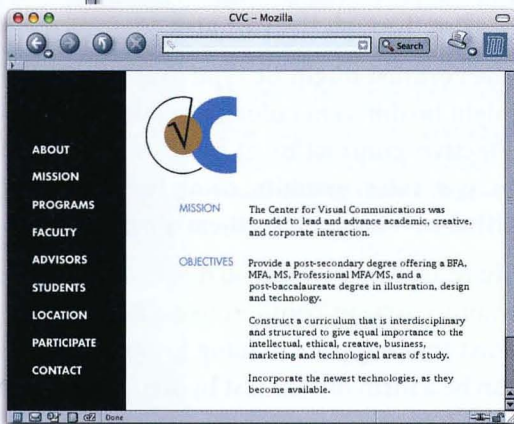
CVC – Mozilla

Search

ABOUT
MISSION
PROGRAMS
FACULTY
ADVISORS
STUDENTS
LOCATION
PARTICIPATE
CONTACT

MISSION

The Center for Visual Communications was founded to lead and advance academic, creative, and corporate interaction.

OBJECTIVES

Provide a post-secondary degree offering a BFA, MFA, MS, Professional MFA/MS, and a post-baccalaureate degree in illustration, design and technology.

Construct a curriculum that is interdisciplinary and structured to give equal importance to the intellectual, ethical, creative, business, marketing and technological areas of study.

Incorporate the newest technologies, as they become available.

Done